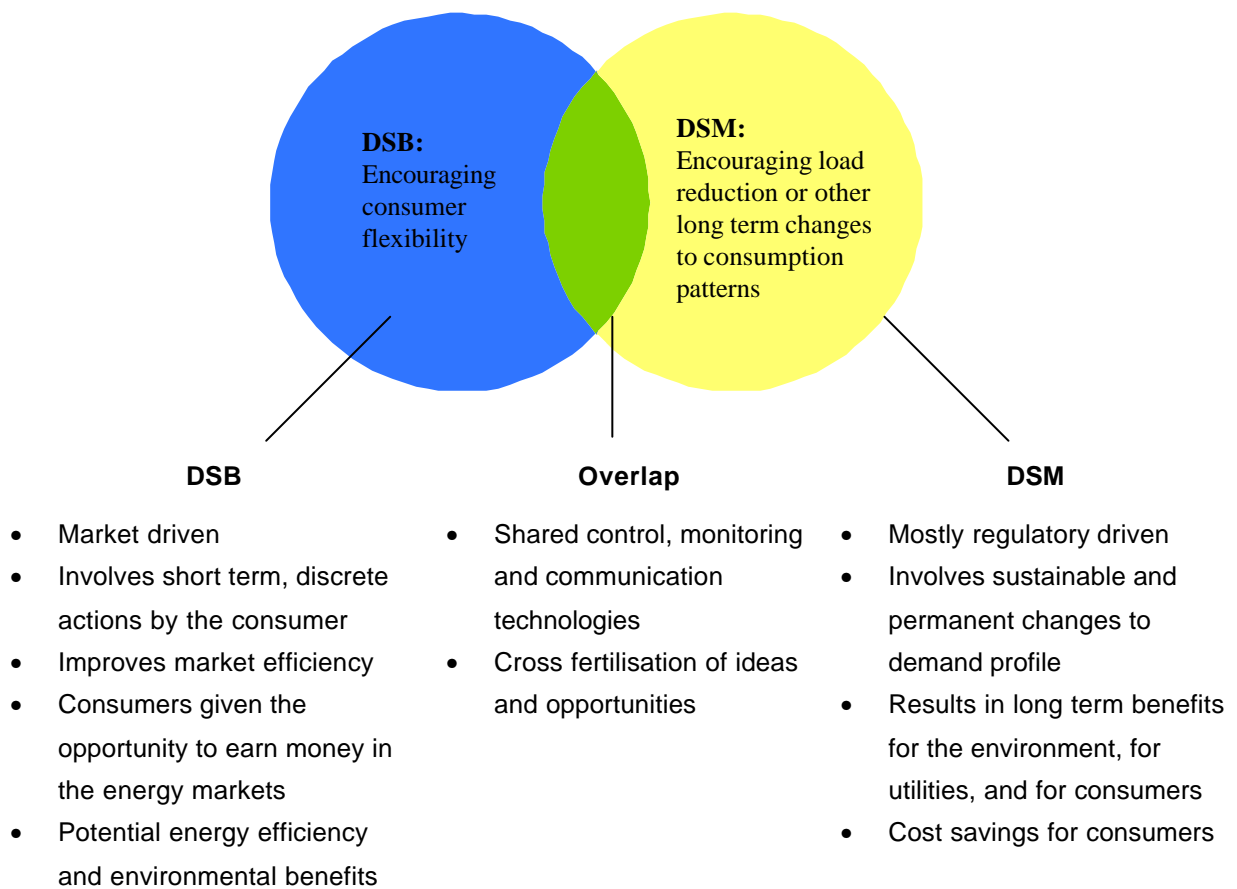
**DSB:**
Encouraging consumer flexibility

**DSM:**
Encouraging load reduction or other long term changes to consumption patterns

**DSB**

- Market driven
- Involves short term, discrete actions by the consumer
- Improves market efficiency
- Consumers given the opportunity to earn money in the energy markets
- Potential energy efficiency and environmental benefits

**Overlap**

- Shared control, monitoring and communication technologies
- Cross fertilisation of ideas and opportunities

**DSM**

- Mostly regulatory driven
- Involves sustainable and permanent changes to demand profile
- Results in long term benefits for the environment, for utilities, and for consumers
- Cost savings for consumers